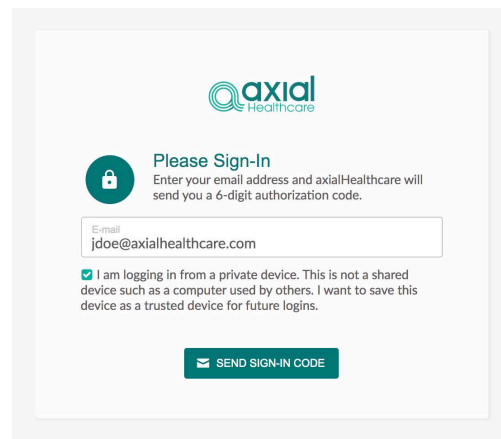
axial
Healthcare

Please Sign-In
Enter your email address and axialHealthcare will send you a 6-digit authorization code.

E-mail
jdoe@axialhealthcare.com

I am logging in from a private device. This is not a shared device such as a computer used by others. I want to save this device as a trusted device for future logins.

SEND SIGN-IN CODE